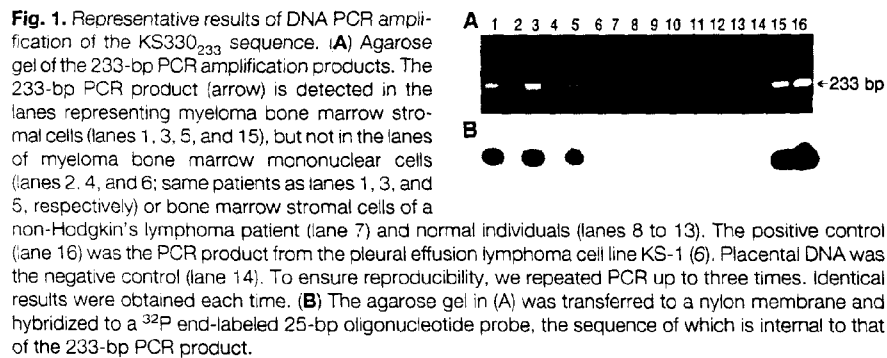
**Fig. 1.** Representative results of DNA PCR amplification of the KS330$_{233}$ sequence. (**A**) Agarose gel of the 233-bp PCR amplification products. The 233-bp PCR product (arrow) is detected in the lanes representing myeloma bone marrow stromal cells (lanes 1, 3, 5, and 15), but not in the lanes of myeloma bone marrow mononuclear cells (lanes 2, 4, and 6; same patients as lanes 1, 3, and 5, respectively) or bone marrow stromal cells of a non-Hodgkin's lymphoma patient (lane 7) and normal individuals (lanes 8 to 13). The positive control (lane 16) was the PCR product from the pleural effusion lymphoma cell line KS-1 (6). Placental DNA was the negative control (lane 14). To ensure reproducibility, we repeated PCR up to three times. Identical results were obtained each time. (**B**) The agarose gel in (A) was transferred to a nylon membrane and hybridized to a $^{32}$P end-labeled 25-bp oligonucleotide probe, the sequence of which is internal to that of the 233-bp PCR product.

**A** 1 2 3 4 5 6 7 8 9 10 11 12 13 14 15 16

←233 bp

**B**